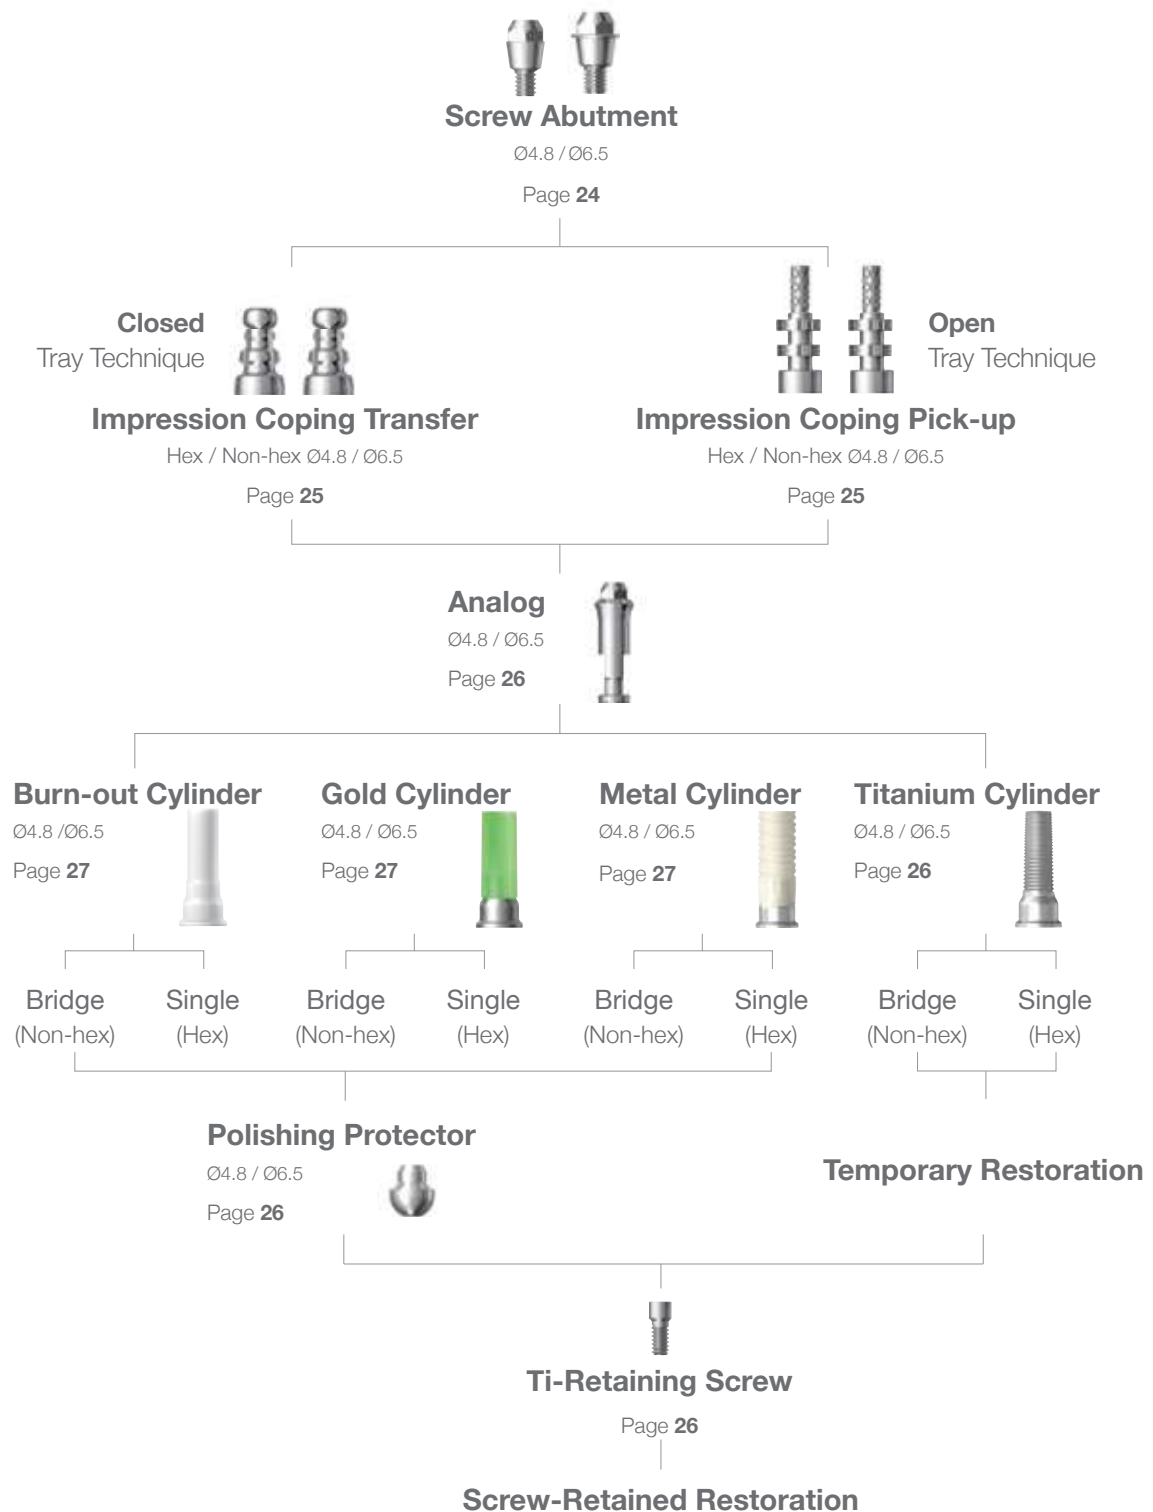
Screw Abutment
Ø4.8 / Ø6.5
Page 24

Closed
Tray Technique
Impression Coping Transfer
Hex / Non-hex Ø4.8 / Ø6.5
Page 25

Open
Tray Technique
Impression Coping Pick-up
Hex / Non-hex Ø4.8 / Ø6.5
Page 25

Analog
Ø4.8 / Ø6.5
Page 26

Burn-out Cylinder
Ø4.8 /Ø6.5
Page 27

Gold Cylinder
Ø4.8 / Ø6.5
Page 27

Metal Cylinder
Ø4.8 / Ø6.5
Page 27

Titanium Cylinder
Ø4.8 / Ø6.5
Page 26

Bridge (Non-hex)
Single (Hex)
Bridge (Non-hex)
Single (Hex)
Bridge (Non-hex)
Single (Hex)
Bridge (Non-hex)
Single (Hex)

Polishing Protector
Ø4.8 / Ø6.5
Page 26

Temporary Restoration

Ti-Retaining Screw
Page 26

Screw-Retained Restoration